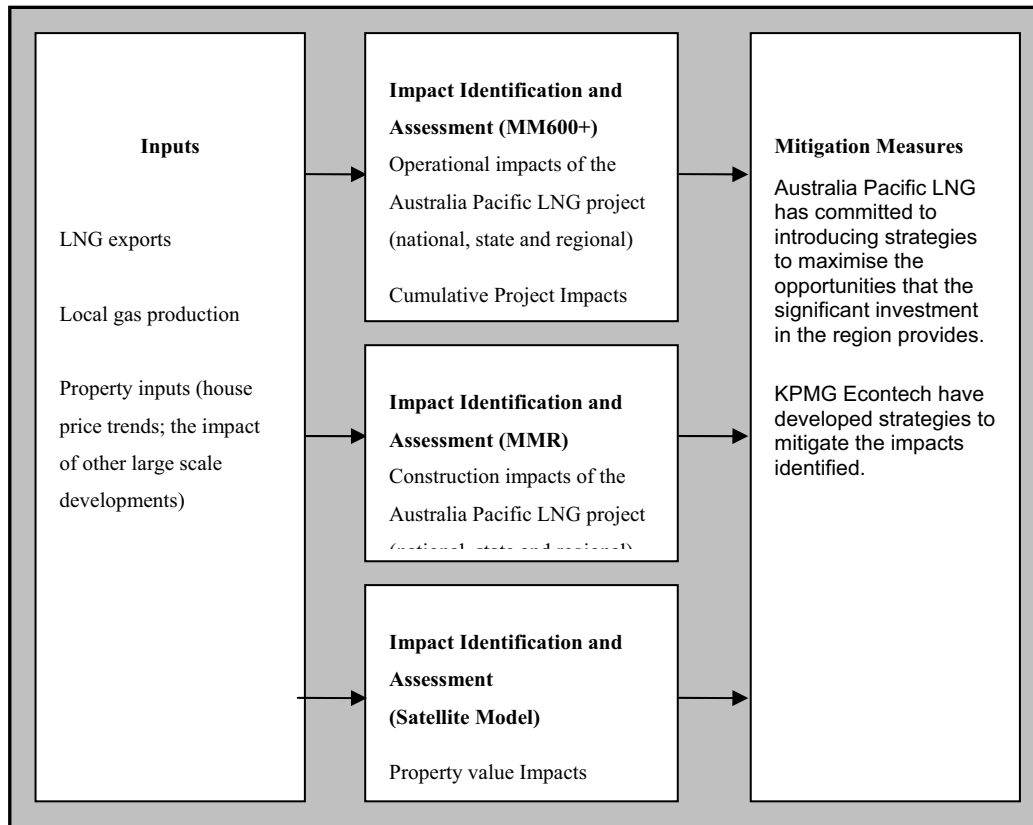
Inputs

LNG exports

Local gas production

Property inputs (house price trends; the impact of other large scale developments)

Impact Identification and Assessment (MM600+)
Operational impacts of the Australia Pacific LNG project (national, state and regional)

Cumulative Project Impacts

Impact Identification and Assessment (MMR)
Construction impacts of the Australia Pacific LNG project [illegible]

Impact Identification and Assessment
(Satellite Model)

Property value Impacts

Mitigation Measures
Australia Pacific LNG has committed to introducing strategies to maximise the opportunities that the significant investment in the region provides.

KPMG Econtech have developed strategies to mitigate the impacts identified.